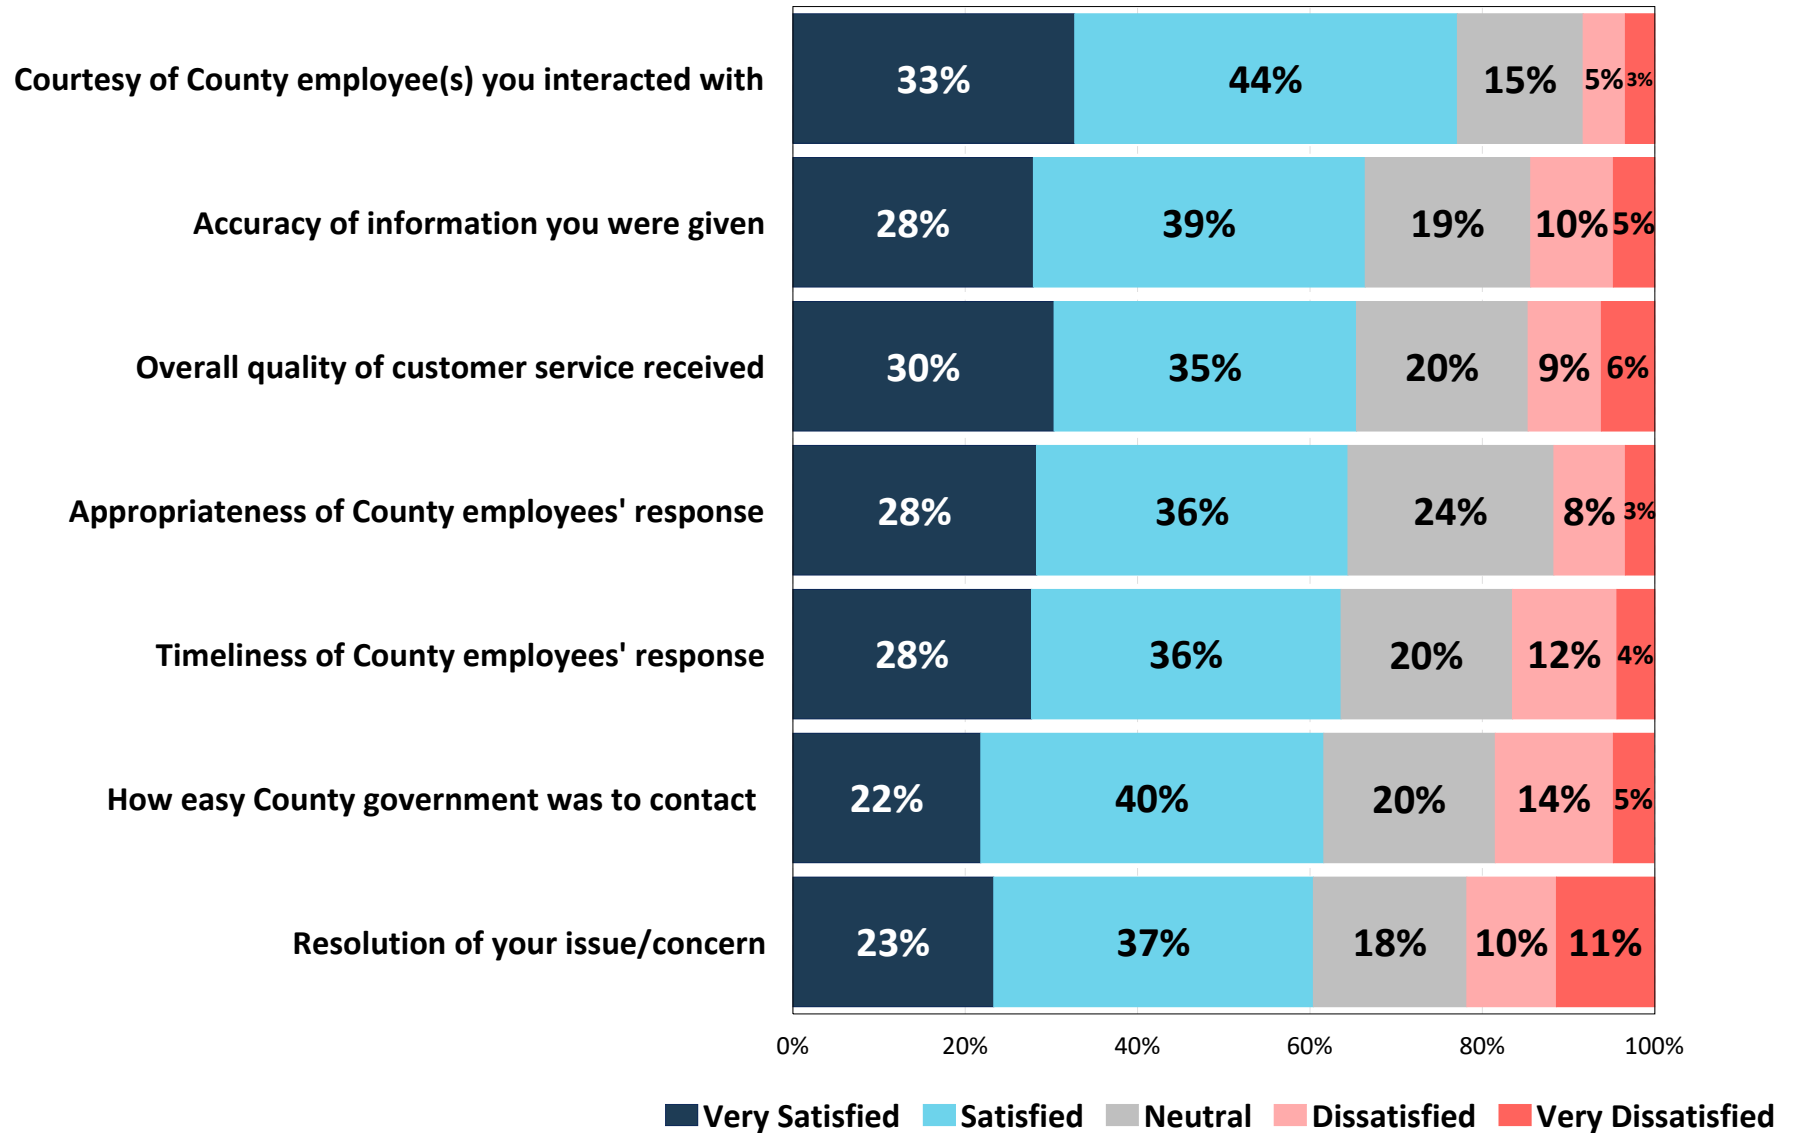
| | Very Satisfied | Satisfied | Neutral | Dissatisfied | Very Dissatisfied |
|---|---|---|---|---|---|
| Courtesy of County employee(s) you interacted with | 33% | 44% | 15% | 5% | 3% |
| Accuracy of information you were given | 28% | 39% | 19% | 10% | 5% |
| Overall quality of customer service received | 30% | 35% | 20% | 9% | 6% |
| Appropriateness of County employees' response | 28% | 36% | 24% | 8% | 3% |
| Timeliness of County employees' response | 28% | 36% | 20% | 12% | 4% |
| How easy County government was to contact | 22% | 40% | 20% | 14% | 5% |
| Resolution of your issue/concern | 23% | 37% | 18% | 10% | 11% |

0% 20% 40% 60% 80% 100%

Very Satisfied Satisfied Neutral Dissatisfied Very Dissatisfied